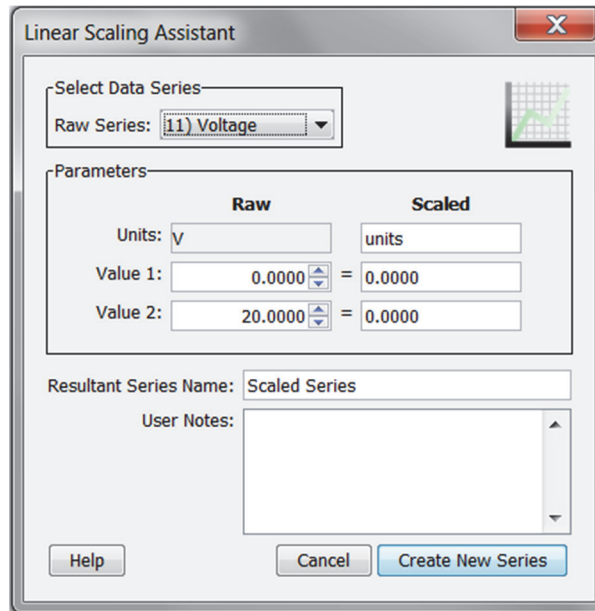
Linear Scaling Assistant

Select Data Series
Raw Series: 11) Voltage

Parameters

| | Raw | | Scaled |
|---|---|---|---|
| Units: | V | | units |
| Value 1: | 0.0000 | = | 0.0000 |
| Value 2: | 20.0000 | = | 0.0000 |

Resultant Series Name: Scaled Series
User Notes:

Help
Cancel
Create New Series